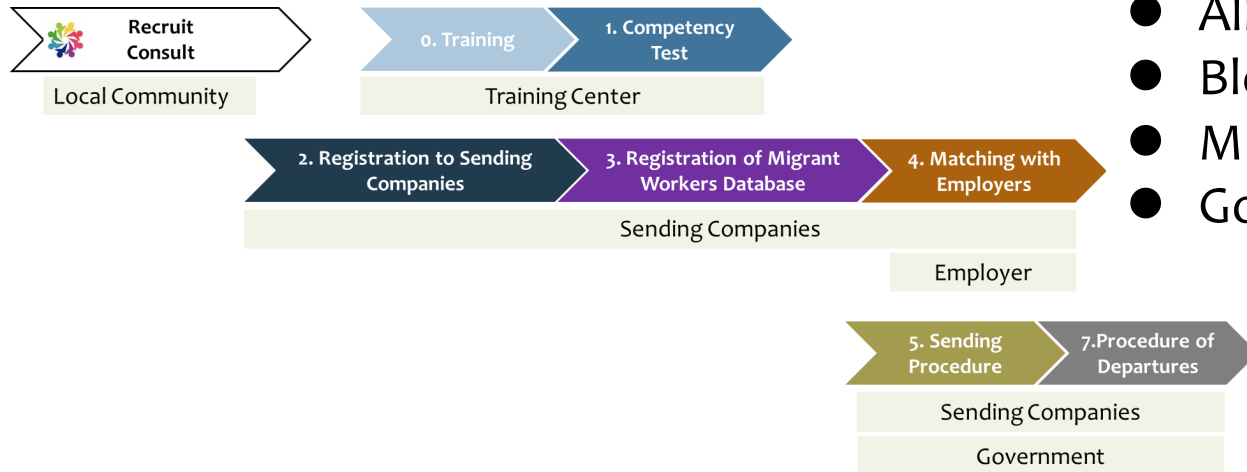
Recruit Consult

Local Community

0. Training

1. Competency Test

Training Center

2. Registration to Sending Companies

3. Registration of Migrant Workers Database

4. Matching with Employers

Sending Companies

Employer

5. Sending Procedure

7.Procedure of Departures

Sending Companies

Government

● Al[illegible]
● Bl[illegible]
● M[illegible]
● Go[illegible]